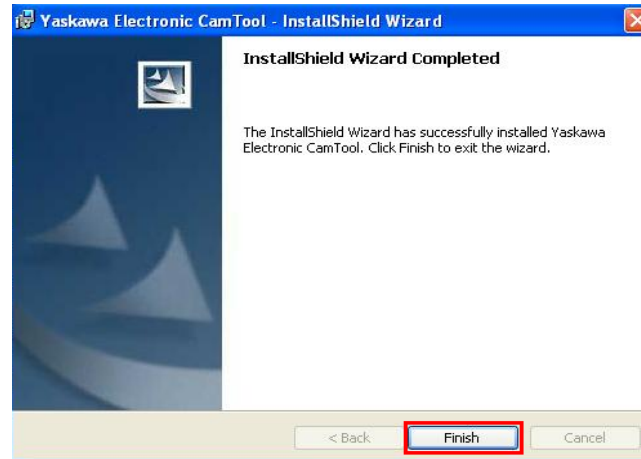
Yaskawa Electronic CamTool - InstallShield Wizard

InstallShield Wizard Completed

The InstallShield Wizard has successfully installed Yaskawa Electronic CamTool. Click Finish to exit the wizard.

< Back
Finish
Cancel